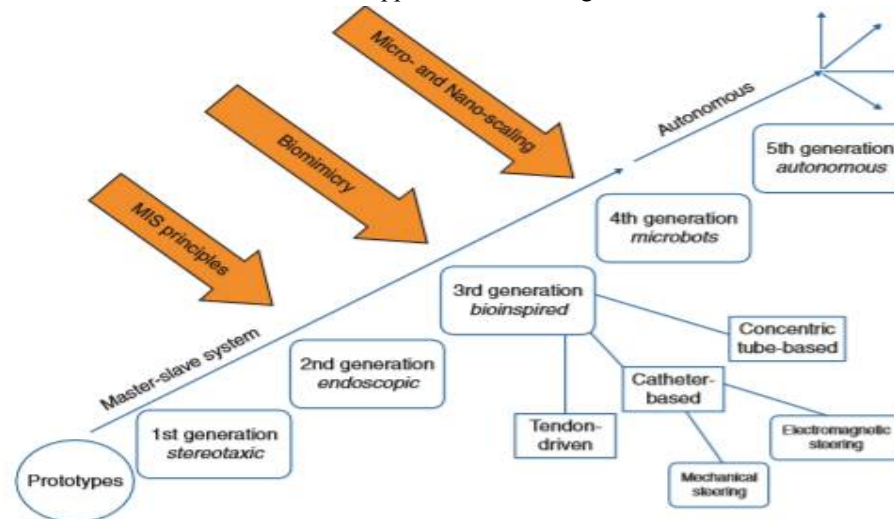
Micro- and Nano-scaling

Biomimicry

MIS principles

Autonomous

Master-slave system

5th generation
*autonomous*

4th generation
*microbots*

3rd generation
*bioinspired*

Concentric tube-based

2nd generation
*endoscopic*

Catheter-based

Tendon-driven

Electromagnetic steering

Mechanical steering

1st generation
*stereotaxic*

Prototypes